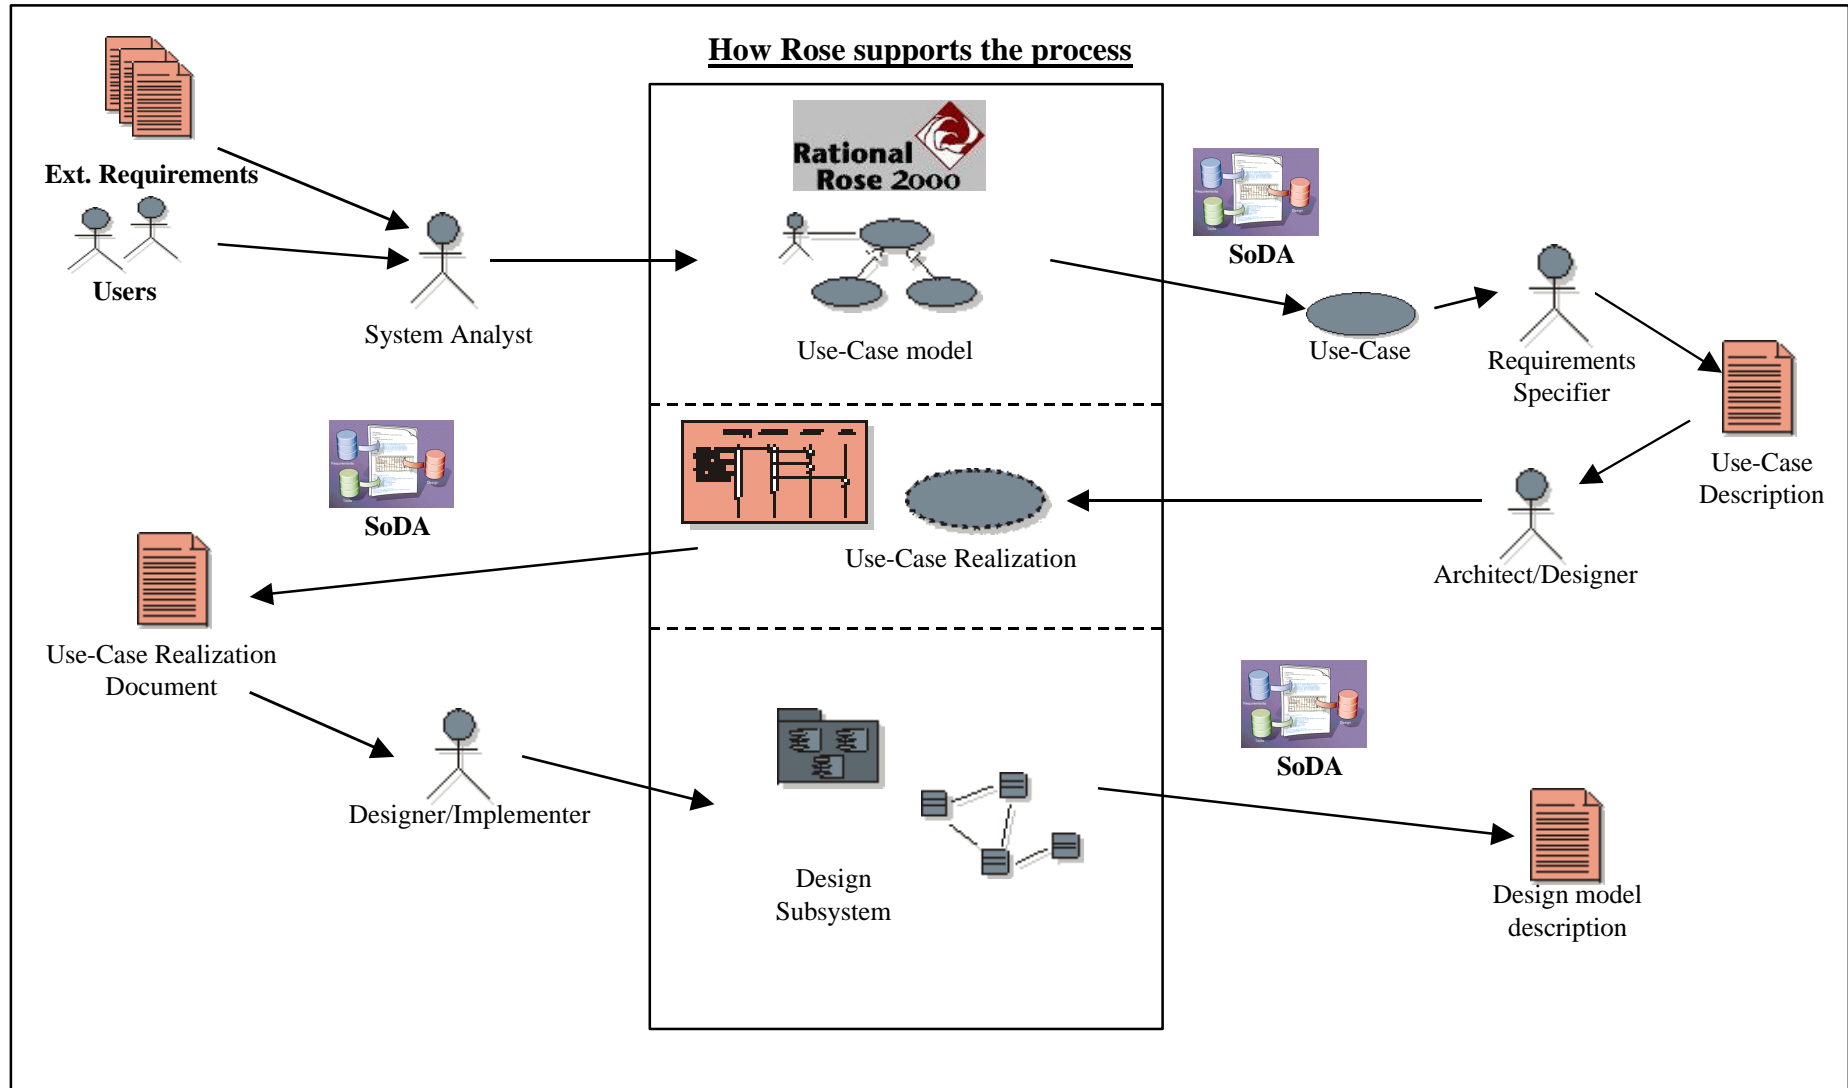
How Rose supports the process

Ext. Requirements

Users

System Analyst

Rational Rose 2000

Use-Case model

SoDA

Use-Case

Requirements Specifier

Use-Case Description

SoDA

Use-Case Realization

Architect/Designer

Use-Case Realization Document

Designer/Implementer

Design Subsystem

SoDA

Design model description